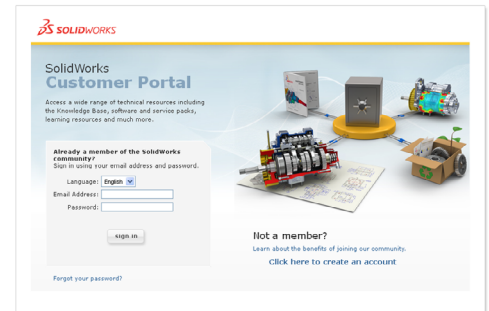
SOLIDWORKS

SolidWorks
Customer Portal

Access a wide range of technical resources including the Knowledge Base, software and service packs, learning resources and much more.

Already a member of the SolidWorks community?
Sign in using your email address and password.

Language: English
Email Address:
Password:

sign in

Forgot your password?

Not a member?
Learn about the benefits of joining our community.
Click here to create an account